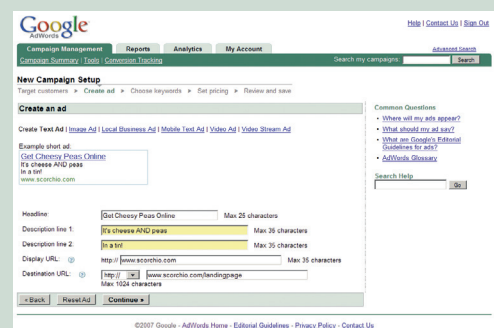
Google AdWords

Help | Contact Us | Sign Out

Campaign Management | Reports | Analytics | My Account

Advanced Search

Campaign Summary | Tools | Conversion Tracking

Search my campaigns: Search

New Campaign Setup

Target customers ► Create ad ► Choose keywords ► Set pricing ► Review and save

Create an ad

Create Text Ad | Image Ad | Local Business Ad | Mobile Text Ad | Video Ad | Video Stream Ad

Example short ad:
Get Cheesy Peas Online
It's cheese AND peas
In a tin!
www.scorchio.com

Headline: Get Cheesy Peas Online Max 25 characters

Description line 1: It's cheese AND peas Max 35 characters

Description line 2: In a tin! Max 35 characters

Display URL: http:// www.scorchio.com Max 35 characters

Destination URL: http:// www.scorchio.com/landingpage
Max 1024 characters

« Back | Reset Ad | Continue »

Common Questions
• Where will my ads appear?
• What should my ad say?
• What are Google's Editorial Guidelines for ads?
• AdWords Glossary

Search Help
Go

©2007 Google - AdWords Home - Editorial Guidelines - Privacy Policy - Contact Us